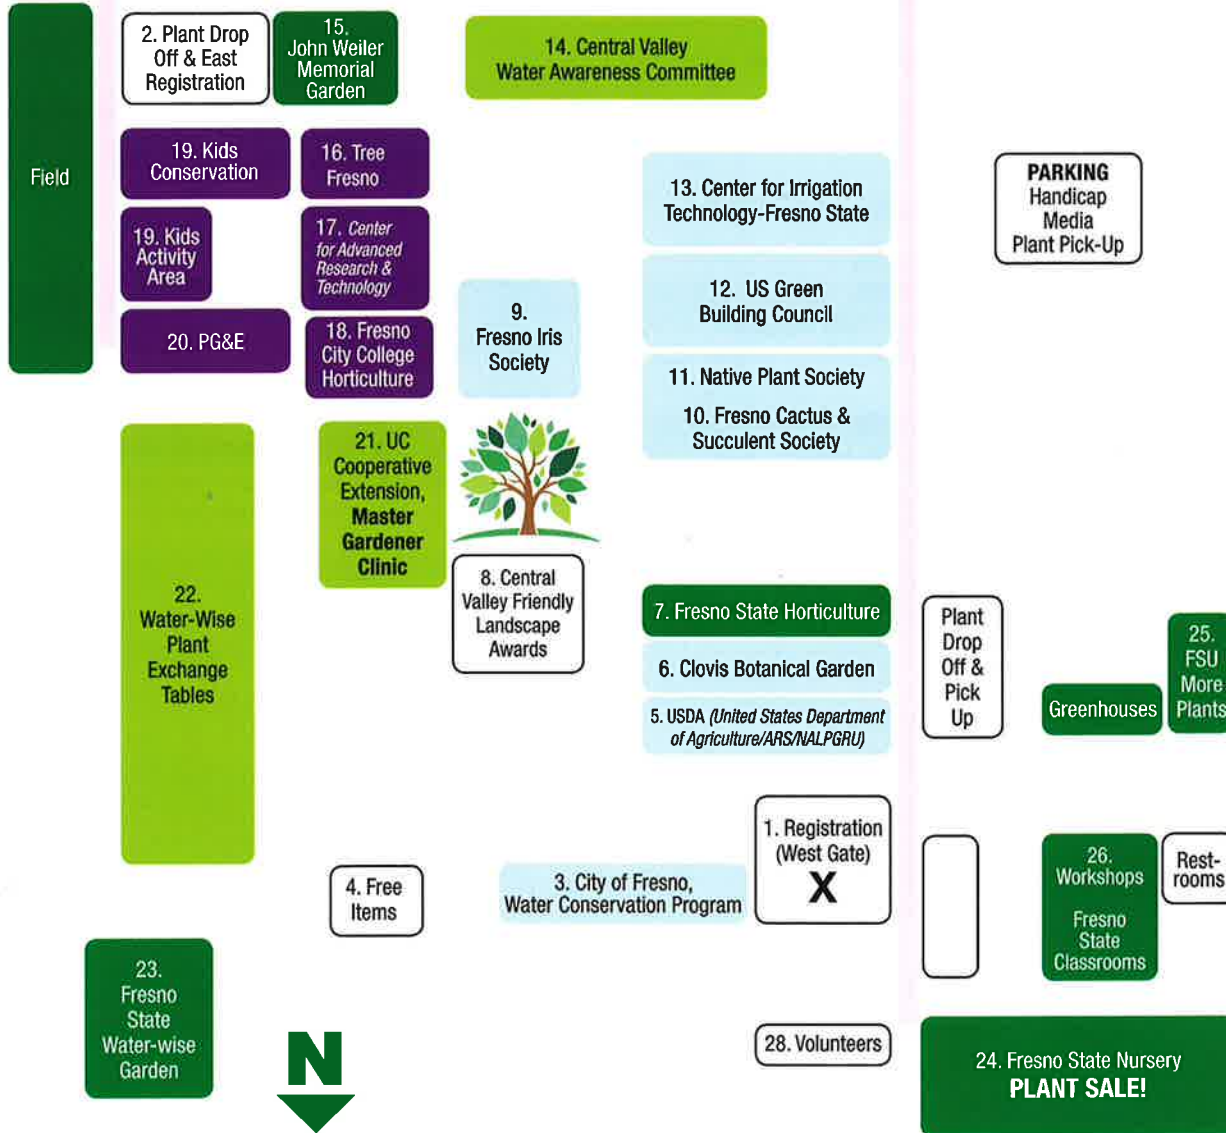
Field

2. Plant Drop Off & East Registration

15. John Weiler Memorial Garden

14. Central Valley Water Awareness Committee

PARKING Handicap Media Plant Pick-Up

19. Kids Conservation

16. Tree Fresno

13. Center for Irrigation Technology-Fresno State

19. Kids Activity Area

17. Center for Advanced Research & Technology

12. US Green Building Council

20. PG&E

18. Fresno City College Horticulture

9. Fresno Iris Society

11. Native Plant Society

10. Fresno Cactus & Succulent Society

22. Water-Wise Plant Exchange Tables

21. UC Cooperative Extension, Master Gardener Clinic

8. Central Valley Friendly Landscape Awards

7. Fresno State Horticulture

6. Clovis Botanical Garden

5. USDA (United States Department of Agriculture/ARS/NALPGRU)

Plant Drop Off & Pick Up

Greenhouses

25. FSU More Plants

1. Registration (West Gate) X

4. Free Items

3. City of Fresno, Water Conservation Program

26. Workshops Fresno State Classrooms

Rest-rooms

23. Fresno State Water-wise Garden

N

28. Volunteers

24. Fresno State Nursery PLANT SALE!